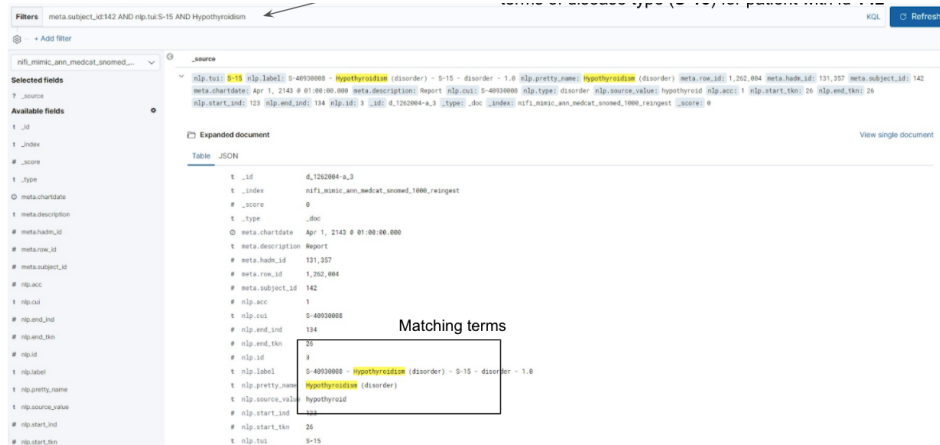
Filters meta.subject_id:142 AND nlp.tui:S-15 AND Hypothyroidism

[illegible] for patient with id 142

KQL Refresh

+ Add filter

nifi_mimic_ann_medcat_snomed_...

Selected fields

? _source

Available fields

t _id
t _index
# _score
t _type
meta.chartdate
t meta.description
# meta.hadm_id
# meta.row_id
# meta.subject_id
# nlp.acc
t nlp.cui
# nlp.end_ind
# nlp.end_tkn
# nlp.id
t nlp.label
t nlp.pretty_name
t nlp.source_value
# nlp.start_ind
# nlp.start_tkn

_source

nlp.tui: S-15 nlp.label: S-40930008 - Hypothyroidism (disorder) - S-15 - disorder - 1.0 nlp.pretty_name: Hypothyroidism (disorder) meta.row_id: 1,262,004 meta.hadm_id: 131,357 meta.subject_id: 142 meta.chartdate: Apr 1, 2143 @ 01:00:00.000 meta.description: Report nlp.cui: S-40930008 nlp.type: disorder nlp.source_value: hypothyroid nlp.acc: 1 nlp.start_tkn: 26 nlp.end_tkn: 26 nlp.start_ind: 123 nlp.end_ind: 134 nlp.id: 3 _id: d_1262004-a_3 _type: _doc _index: nifi_mimic_ann_medcat_snomed_1000_reingest _score: 0

Expanded document

View single document

Table JSON

| | | |
|---|---|---|
| t | _id | d_1262004-a_3 |
| t | _index | nifi_mimic_ann_medcat_snomed_1000_reingest |
| # | _score | 0 |
| t | _type | _doc |
| | meta.chartdate | Apr 1, 2143 @ 01:00:00.000 |
| t | meta.description | Report |
| # | meta.hadm_id | 131,357 |
| # | meta.row_id | 1,262,004 |
| # | meta.subject_id | 142 |
| # | nlp.acc | 1 |
| t | nlp.cui | S-40930008 |
| # | nlp.end_ind | 134 |
| # | nlp.end_tkn | 26 |
| # | nlp.id | 3 |
| t | nlp.label | S-40930008 - Hypothyroidism (disorder) - S-15 - disorder - 1.0 |
| t | nlp.pretty_name | Hypothyroidism (disorder) |
| t | nlp.source_value | hypothyroid |
| # | nlp.start_ind | 123 |
| # | nlp.start_tkn | 26 |
| t | nlp.tui | S-15 |

Matching terms